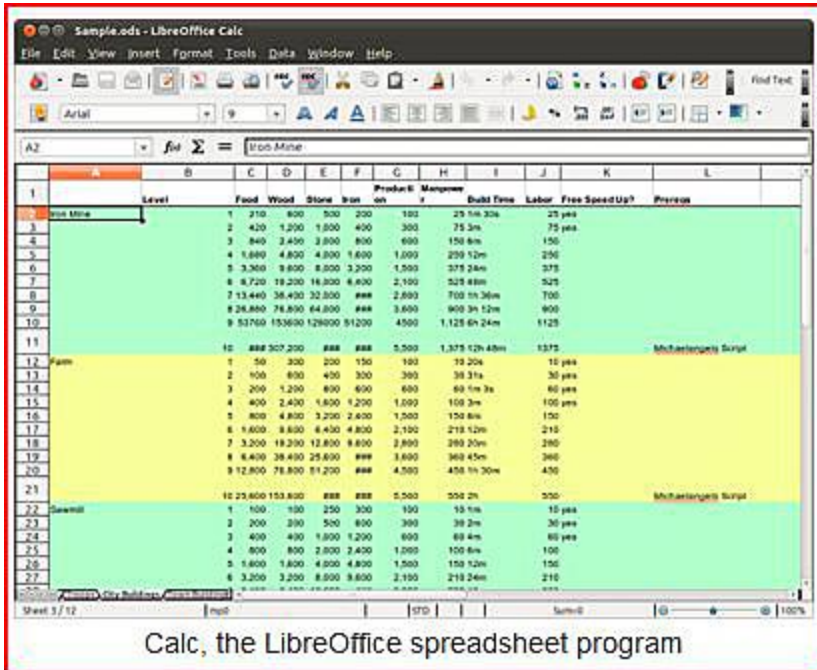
Sample.ods - LibreOffice Calc

File Edit View Insert Format Tools Data Window Help

Find Text

Arial 9

A2 Iron Mine

| | A | B | C | D | E | F | G | H | I | J | K | L |
|---|---|---|---|---|---|---|---|---|---|---|---|---|
| 1 | | Level | Food | Wood | Stone | Iron | Production | Manpower | Build Time | Labor | Free Speed Up? | Prereqs |
| 2 | Iron Mine | | 1 | 210 | 600 | 500 | 200 | 100 | 25 1m 30s | 25 | yes | |
| 3 | | | 2 | 420 | 1,200 | 1,000 | 400 | 300 | 75 3m | 75 | yes | |
| 4 | | | 3 | 840 | 2,400 | 2,000 | 800 | 600 | 150 6m | 150 | | |
| 5 | | | 4 | 1,680 | 4,800 | 4,000 | 1,600 | 1,000 | 250 12m | 250 | | |
| 6 | | | 5 | 3,360 | 9,600 | 8,000 | 3,200 | 1,500 | 375 24m | 375 | | |
| 7 | | | 6 | 6,720 | 19,200 | 16,000 | 6,400 | 2,100 | 525 48m | 525 | | |
| 8 | | | 7 | 13,440 | 38,400 | 32,000 | ### | 2,800 | 700 1h 36m | 700 | | |
| 9 | | | 8 | 26,880 | 76,800 | 64,000 | ### | 3,600 | 900 3h 12m | 900 | | |
| 10 | | | 9 | 53760 | 153600 | 128000 | 51200 | 4500 | 1,125 6h 24m | 1125 | | |
| 11 | | | 10 | ### | 307,200 | ### | ### | 5,500 | 1,375 12h 48m | 1375 | | Michaelangelo's Script |
| 12 | Farm | | 1 | 50 | 300 | 200 | 150 | 100 | 10 20s | 10 | yes | |
| 13 | | | 2 | 100 | 600 | 400 | 300 | 300 | 30 31s | 30 | yes | |
| 14 | | | 3 | 200 | 1,200 | 800 | 600 | 600 | 60 1m 3s | 60 | yes | |
| 15 | | | 4 | 400 | 2,400 | 1,600 | 1,200 | 1,000 | 100 3m | 100 | yes | |
| 16 | | | 5 | 800 | 4,800 | 3,200 | 2,400 | 1,500 | 150 6m | 150 | | |
| 17 | | | 6 | 1,600 | 9,600 | 6,400 | 4,800 | 2,100 | 210 12m | 210 | | |
| 18 | | | 7 | 3,200 | 19,200 | 12,800 | 9,600 | 2,800 | 280 20m | 280 | | |
| 19 | | | 8 | 6,400 | 38,400 | 25,600 | ### | 3,600 | 360 45m | 360 | | |
| 20 | | | 9 | 12,800 | 76,800 | 51,200 | ### | 4,500 | 450 1h 30m | 450 | | |
| 21 | | | 10 | 25,600 | 153,600 | ### | ### | 5,500 | 550 2h | 550 | | Michaelangelo's Script |
| 22 | Sawmill | | 1 | 100 | 100 | 250 | 300 | 100 | 10 1m | 10 | yes | |
| 23 | | | 2 | 200 | 200 | 500 | 600 | 300 | 30 2m | 30 | yes | |
| 24 | | | 3 | 400 | 400 | 1,000 | 1,200 | 600 | 60 4m | 60 | yes | |
| 25 | | | 4 | 800 | 800 | 2,000 | 2,400 | 1,000 | 100 8m | 100 | | |
| 26 | | | 5 | 1,600 | 1,600 | 4,000 | 4,800 | 1,500 | 150 12m | 150 | | |
| 27 | | | 6 | 3,200 | 3,200 | 8,000 | 9,600 | 2,100 | 210 24m | 210 | | |

City Buildings

Sheet 3 / 12 | mp0 | STD | Sum=0 | 100%

Calc, the LibreOffice spreadsheet program